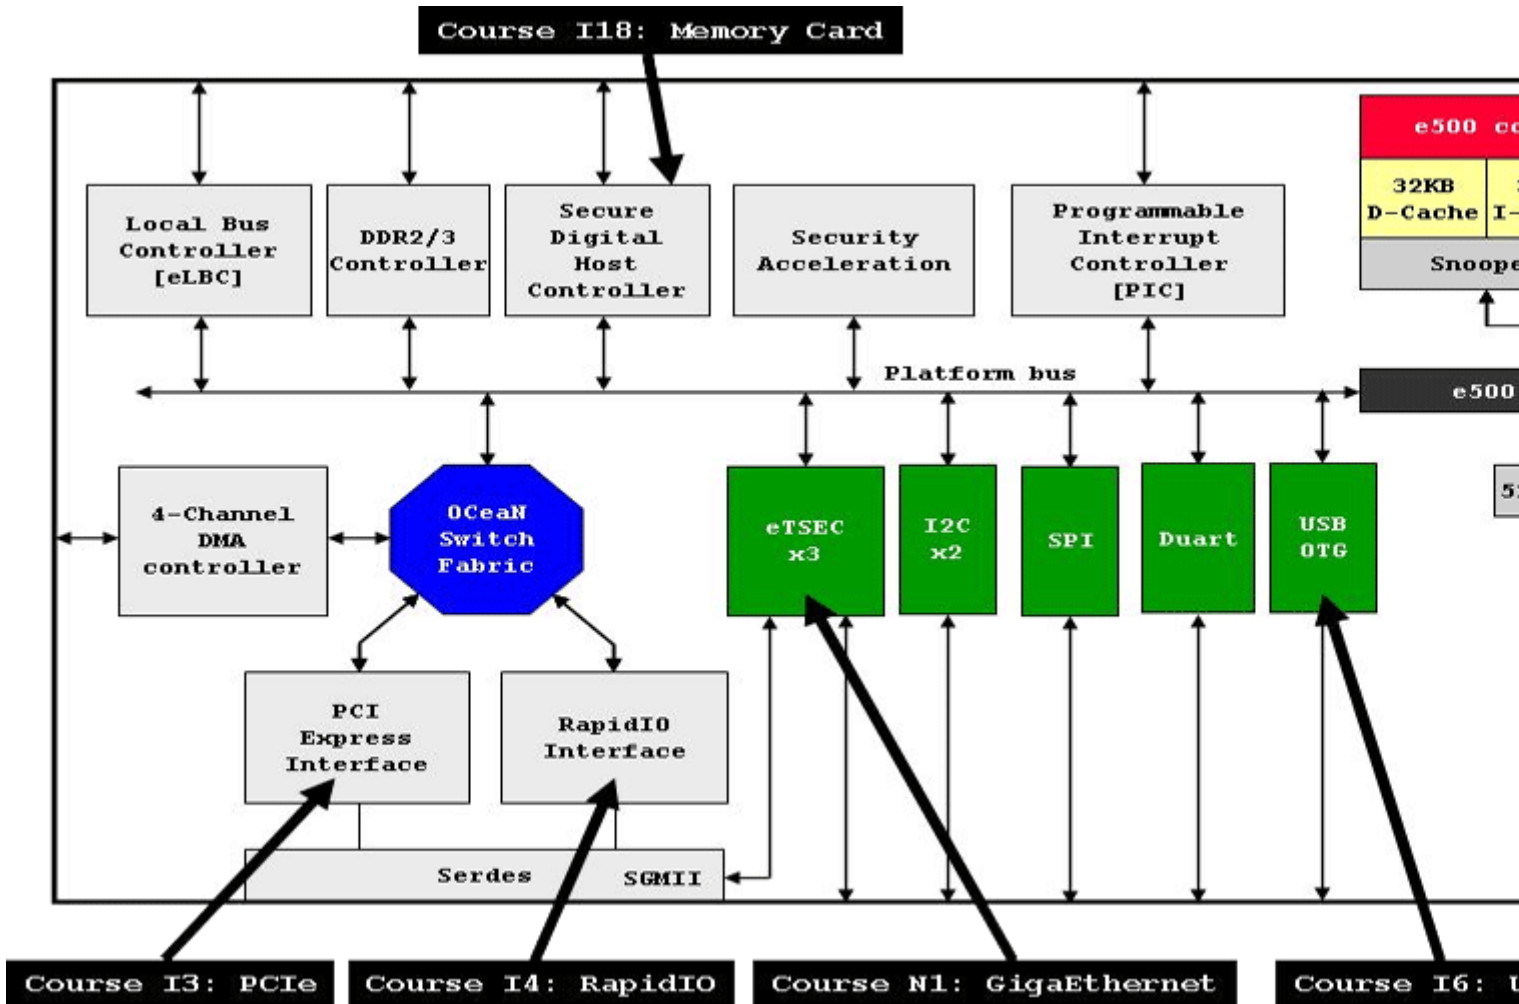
Course I18: Memory Card

Local Bus Controller [eLBC]

DDR2/3 Controller

Secure Digital Host Controller

Security Acceleration

Programmable Interrupt Controller [PIC]

e500 co

32KB D-Cache

I-

Snoope

Platform bus

e500

5

4-Channel DMA controller

OCeaN Switch Fabric

eTSEC x3

I2C x2

SPI

Duart

USB OTG

PCI Express Interface

RapidIO Interface

Serdes

SGMII

Course I3: PCIe

Course I4: RapidIO

Course N1: GigaEthernet

Course I6: U